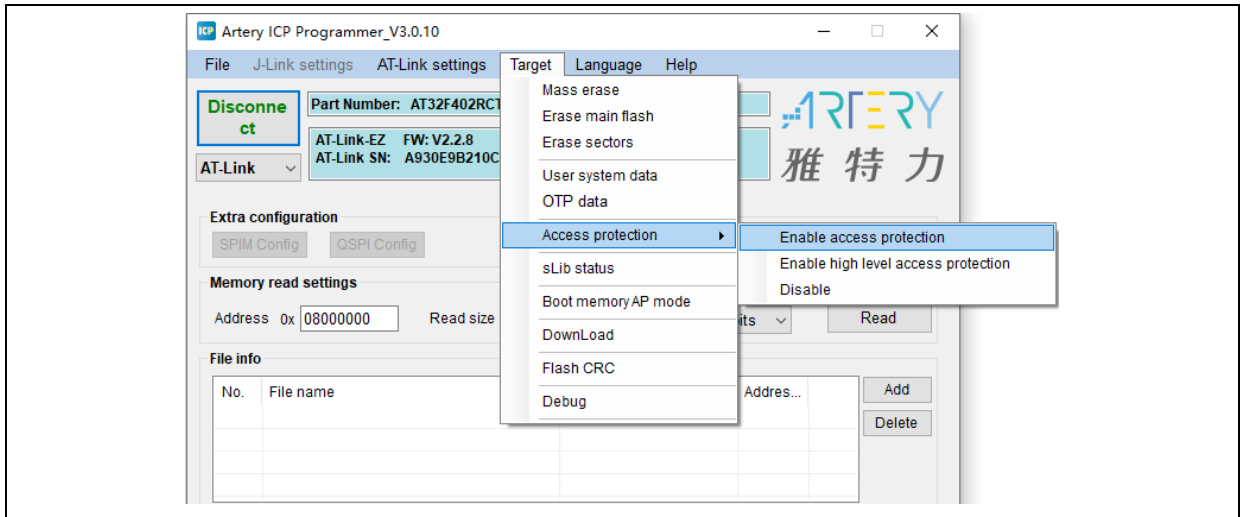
ICP Artery ICP Programmer_V3.0.10

File J-Link settings AT-Link settings Target Language Help

Disconnect

Part Number: AT32F402RCT

AT-Link-EZ FW: V2.2.8
AT-Link SN: A930E9B210C

AT-Link

ARTERY
雅特力

Extra configuration
SPIM Config QSPI Config

Memory read settings
Address 0x 08000000 Read size

its Read

File info

| No. | File name | | Addres... |
|---|---|---|---|
| | | | |
| | | | |
| | | | |

Add
Delete

Mass erase
Erase main flash
Erase sectors
User system data
OTP data
Access protection
sLib status
Boot memory AP mode
DownLoad
Flash CRC
Debug

Enable access protection
Enable high level access protection
Disable